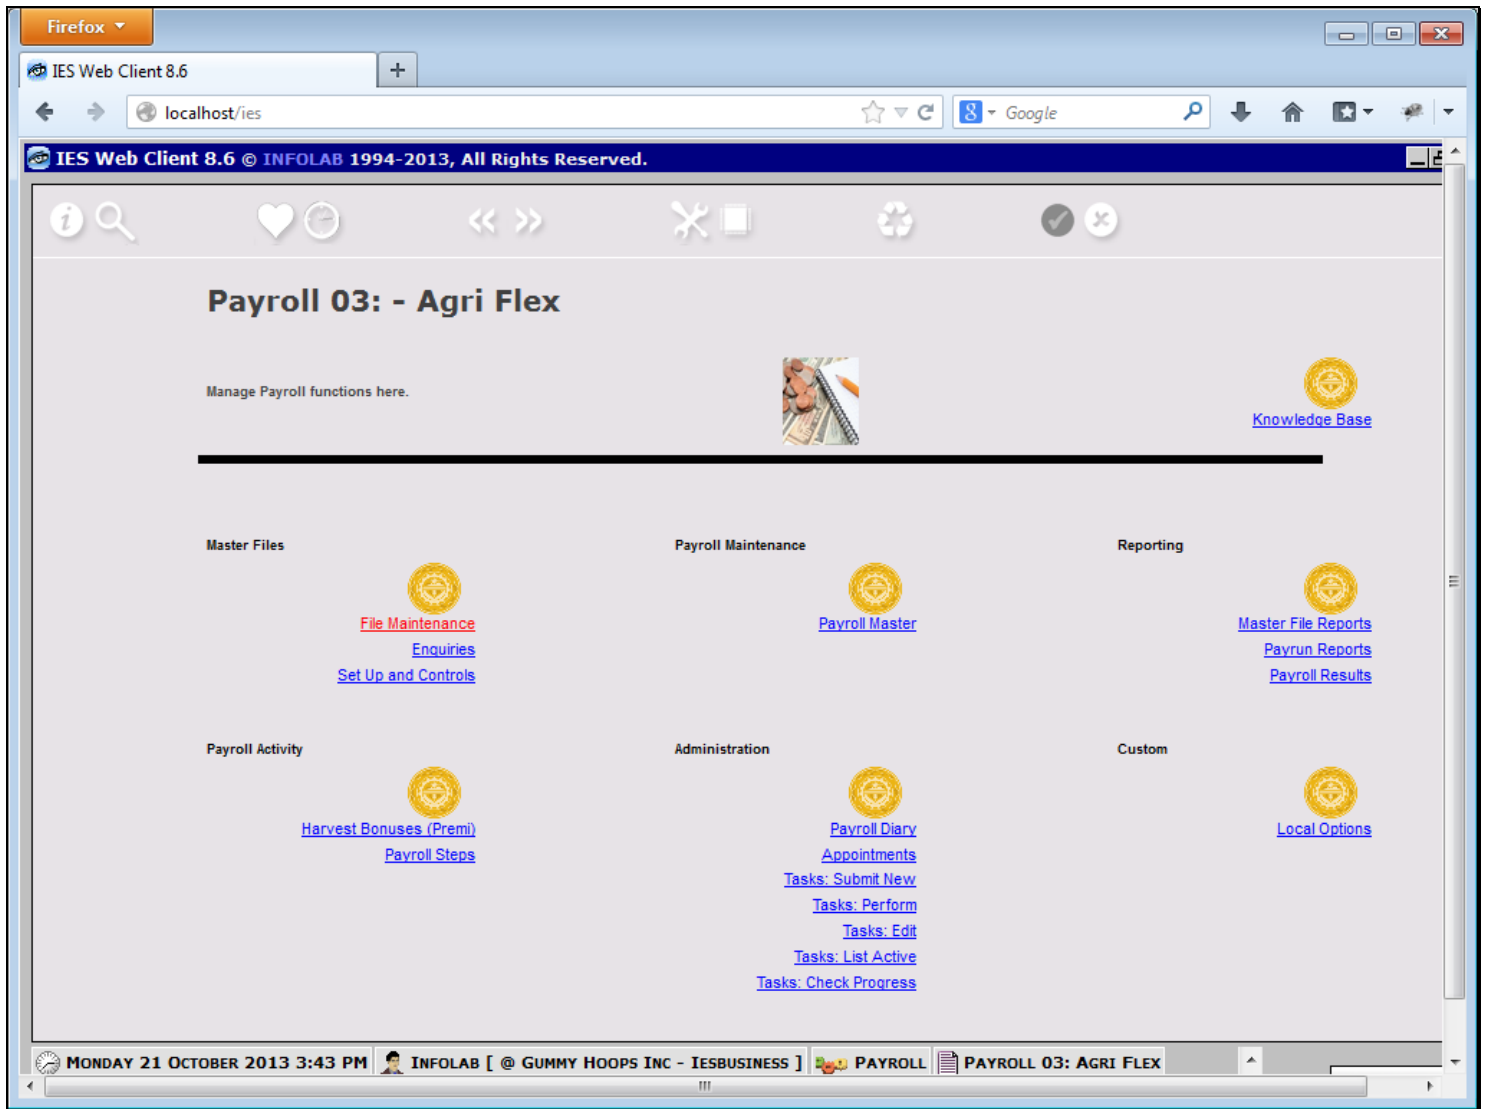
Firefox

IES Web Client 8.6

localhost/ies

Google

IES Web Client 8.6 © INFOLAB 1994-2013, All Rights Reserved.

Payroll 03: - Agri Flex

Manage Payroll functions here.

Knowledge Base

Master Files

File Maintenance
Enquiries
Set Up and Controls

Payroll Maintenance

Payroll Master

Reporting

Master File Reports
Payrun Reports
Payroll Results

Payroll Activity

Harvest Bonuses (Premi)
Payroll Steps

Administration

Payroll Diary
Appointments
Tasks: Submit New
Tasks: Perform
Tasks: Edit
Tasks: List Active
Tasks: Check Progress

Custom

Local Options

Monday 21 October 2013 3:43 PM | Infolab [ @ Gummy Hoops Inc - Iesbusiness ] | Payroll | Payroll 03: Agri Flex